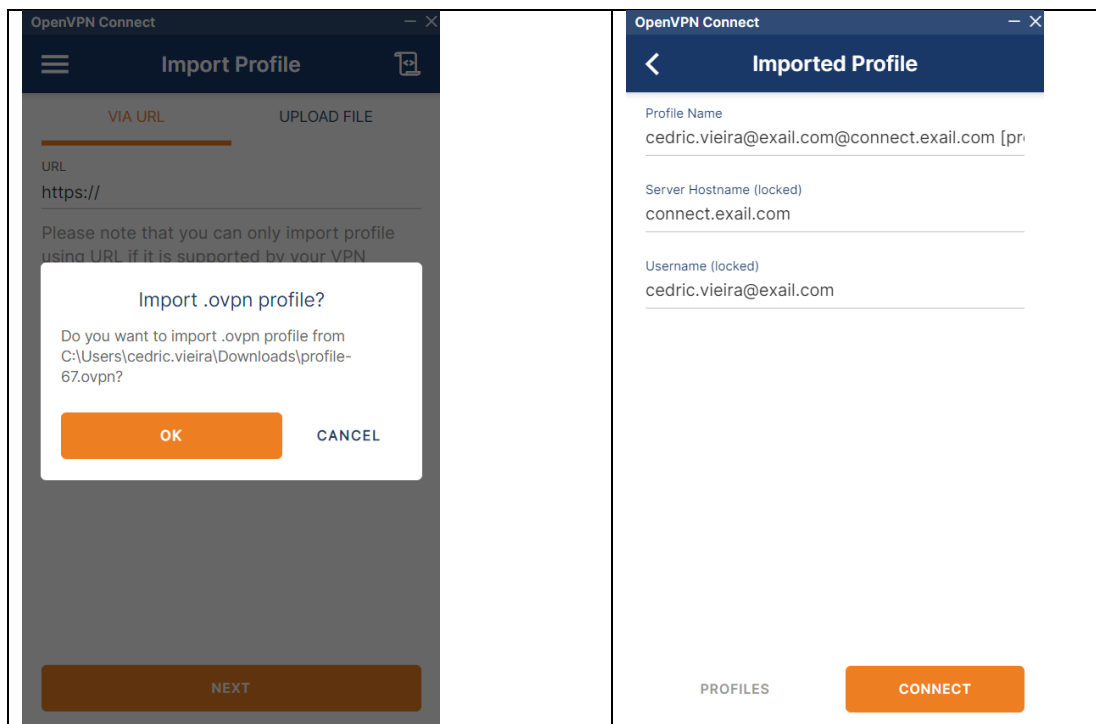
OpenVPN Connect

Import Profile

VIA URL

UPLOAD FILE

URL

https://

Please note that you can only import profile using URL if it is supported by your VPN

Import .ovpn profile?

Do you want to import .ovpn profile from C:\Users\cedric.vieira\Downloads\profile-67.ovpn?

OK

CANCEL

NEXT

OpenVPN Connect

Imported Profile

Profile Name

cedric.vieira@exail.com@connect.exail.com [pr

Server Hostname (locked)

connect.exail.com

Username (locked)

cedric.vieira@exail.com

PROFILES

CONNECT